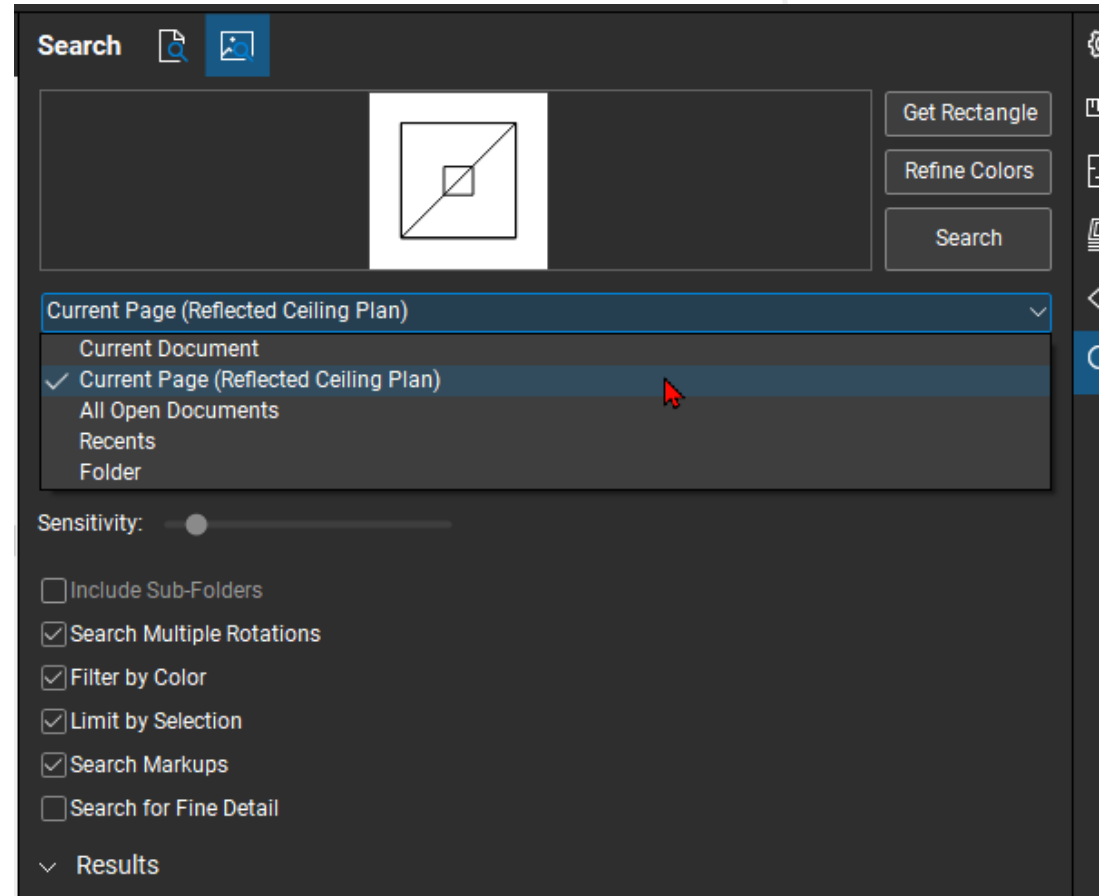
Search

Get Rectangle

Refine Colors

Search

Current Page (Reflected Ceiling Plan)

Current Document
✓ Current Page (Reflected Ceiling Plan)
All Open Documents
Recents
Folder

Sensitivity:

☐ Include Sub-Folders
☑ Search Multiple Rotations
☑ Filter by Color
☑ Limit by Selection
☑ Search Markups
☐ Search for Fine Detail

Results